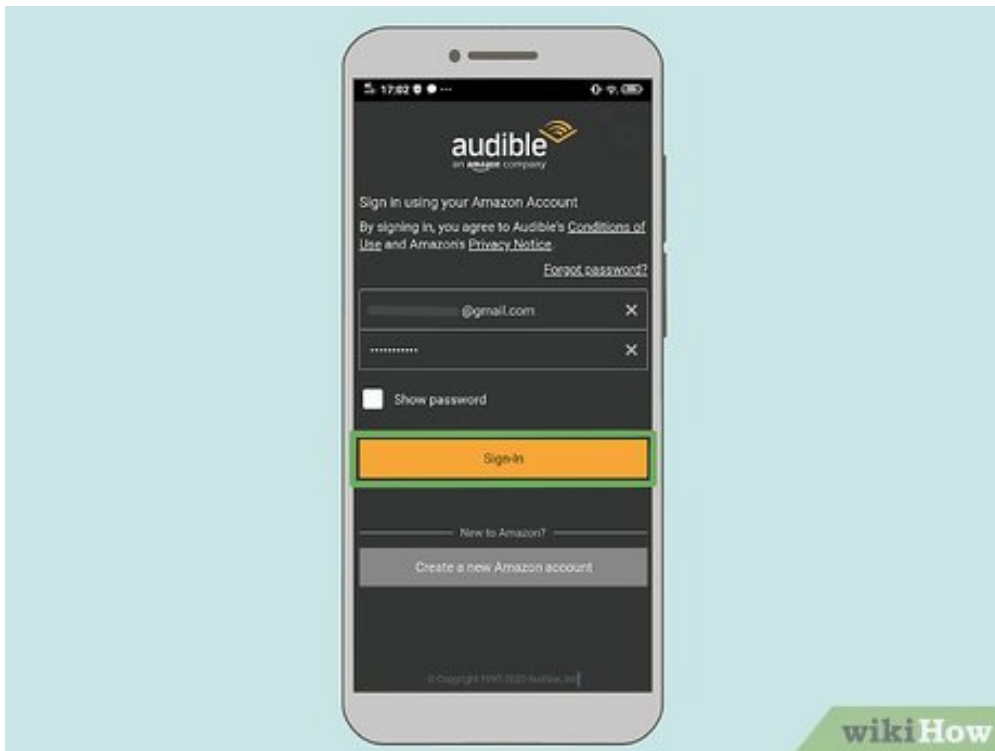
17:02

audible
an amazon company

Sign in using your Amazon Account

By signing in, you agree to Audible's Conditions of Use and Amazon's Privacy Notice.

Forgot password?

@gmail.com

••••••••••

Show password

Sign-In

New to Amazon?

Create a new Amazon account

© Copyright 1997-2020 Audible, Inc

wikiHow